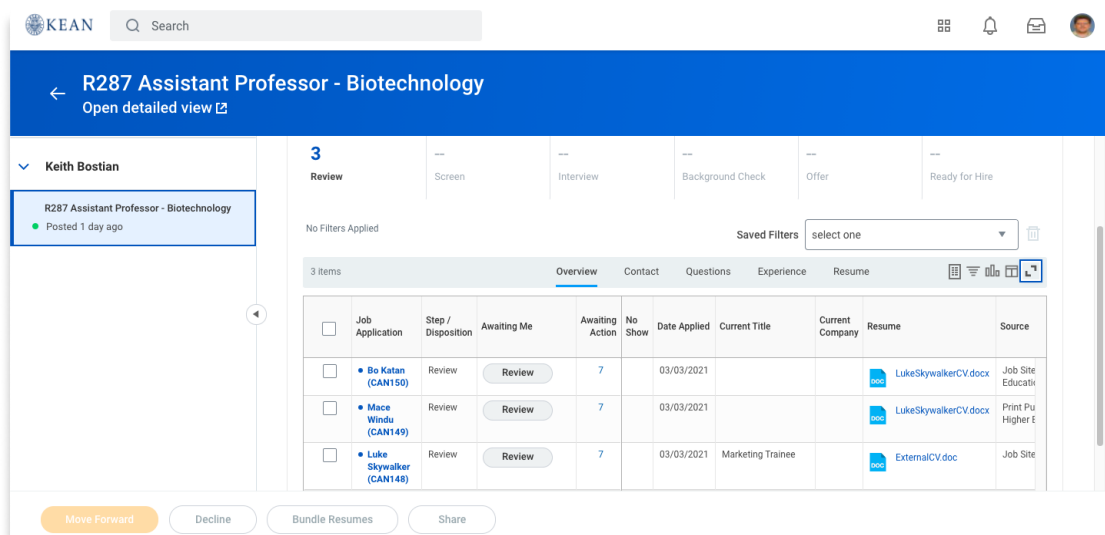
KEAN

Search

R287 Assistant Professor - Biotechnology
Open detailed view

Keith Bostian

R287 Assistant Professor - Biotechnology
Posted 1 day ago

3
Review

--
Screen

--
Interview

--
Background Check

--
Offer

--
Ready for Hire

No Filters Applied

Saved Filters select one

3 items

Overview Contact Questions Experience Resume

| | Job Application | Step / Disposition | Awaiting Me | Awaiting Action | No Show | Date Applied | Current Title | Current Company | Resume | Source |
|---|---|---|---|---|---|---|---|---|---|---|
| | Bo Katan (CAN150) | Review | Review | 7 | | 03/03/2021 | | | LukeSkywalkerCV.docx | Job Site Educati |
| | Mace Windu (CAN149) | Review | Review | 7 | | 03/03/2021 | | | LukeSkywalkerCV.docx | Print Pu Higher E |
| | Luke Skywalker (CAN148) | Review | Review | 7 | | 03/03/2021 | Marketing Trainee | | ExternalCV.doc | Job Site |

Move Forward Decline Bundle Resumes Share